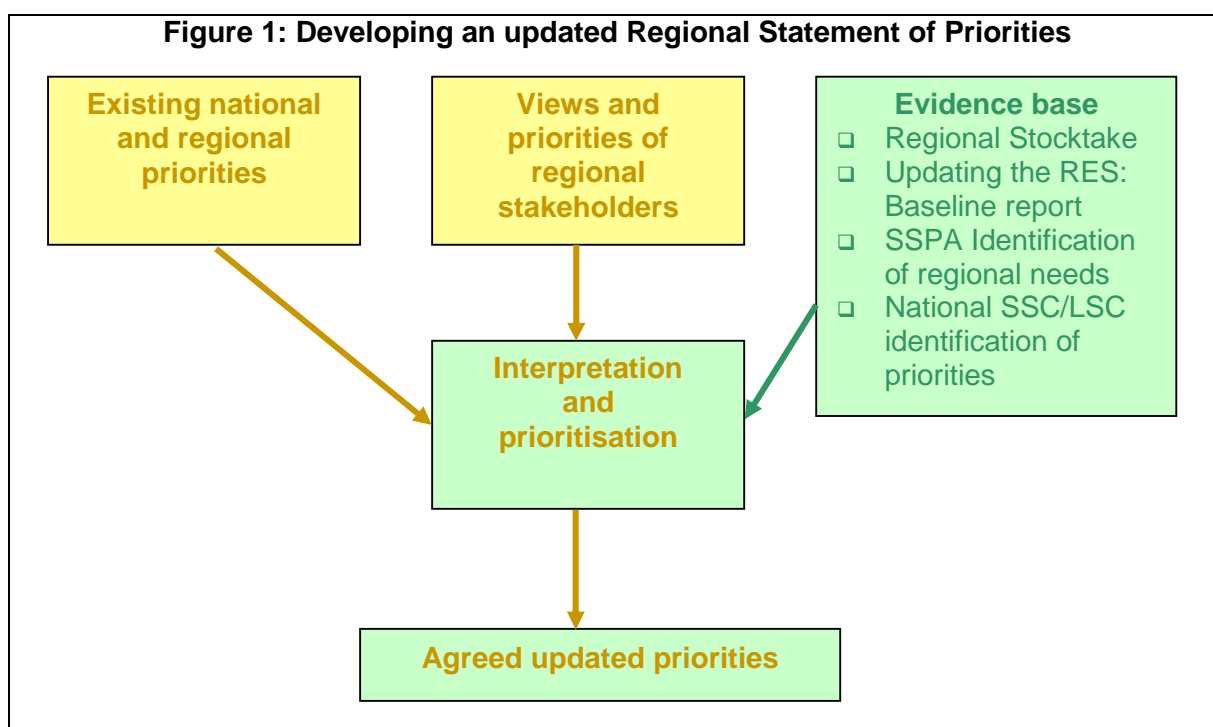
Figure 1: Developing an updated Regional Statement of Priorities

Existing national and regional priorities

Views and priorities of regional stakeholders

Evidence base
- Regional Stocktake
- Updating the RES: Baseline report
- SSPA Identification of regional needs
- National SSC/LSC identification of priorities

Interpretation and prioritisation

Agreed updated priorities